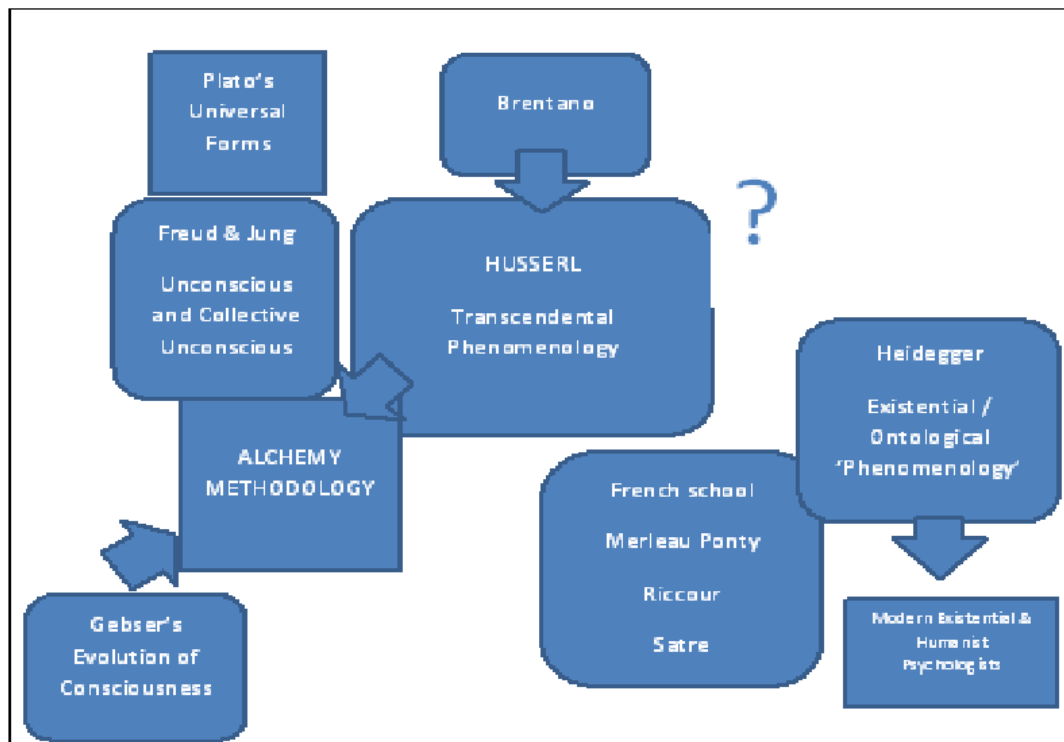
Plato's Universal Forms

Brentano

Freud & Jung

Unconscious and Collective Unconscious

HUSSERL

Transcendental Phenomenology

?

ALCHEMY METHODOLOGY

Heidegger

Existential / Ontological 'Phenomenology'

French school

Merleau Ponty

Riccour

Satre

Gebser's Evolution of Consciousness

Modern Existential & Humanist Psychologists